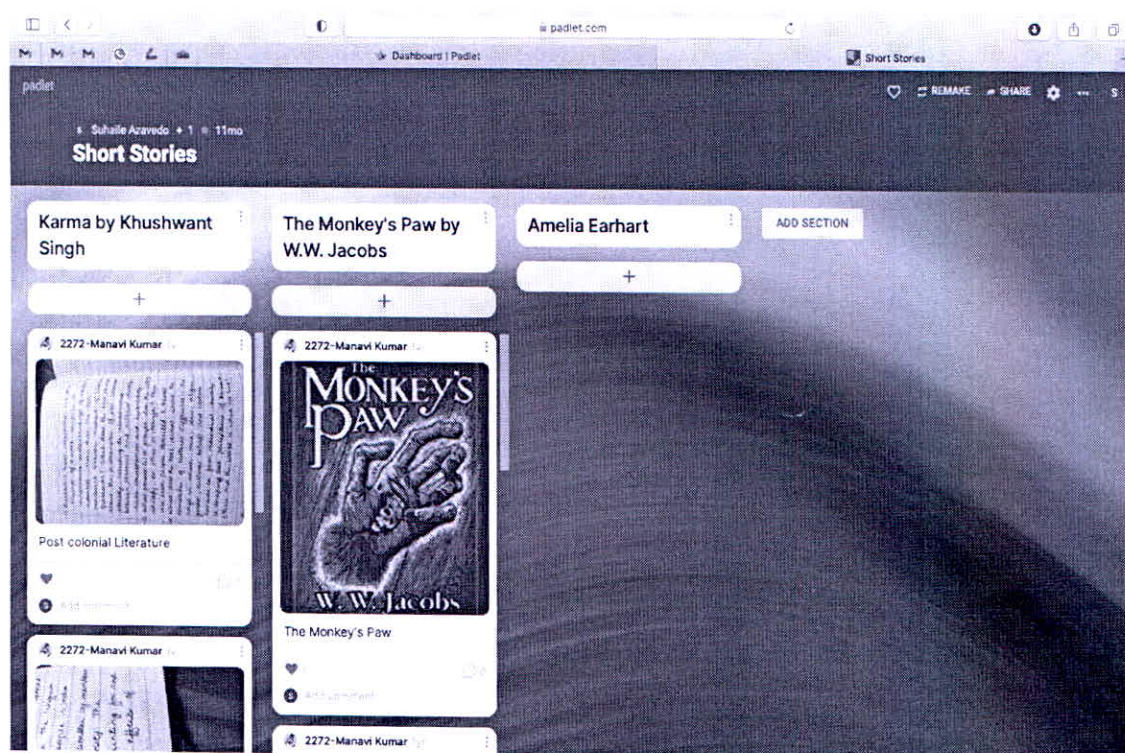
padlet.com

Dashboard | Padlet

Short Stories

padlet

REMAKE SHARE

Suhaile Azavedo + 1 11mo

Short Stories

Karma by Khushwant Singh

+

2272-Manavi Kumar

Post colonial Literature

Add comment

2272-Manavi Kumar

The Monkey's Paw by W.W. Jacobs

+

2272-Manavi Kumar

The Monkey's Paw

W. W. Jacobs

The Monkey's Paw

Add comment

2272-Manavi Kumar

Amelia Earhart

+

ADD SECTION